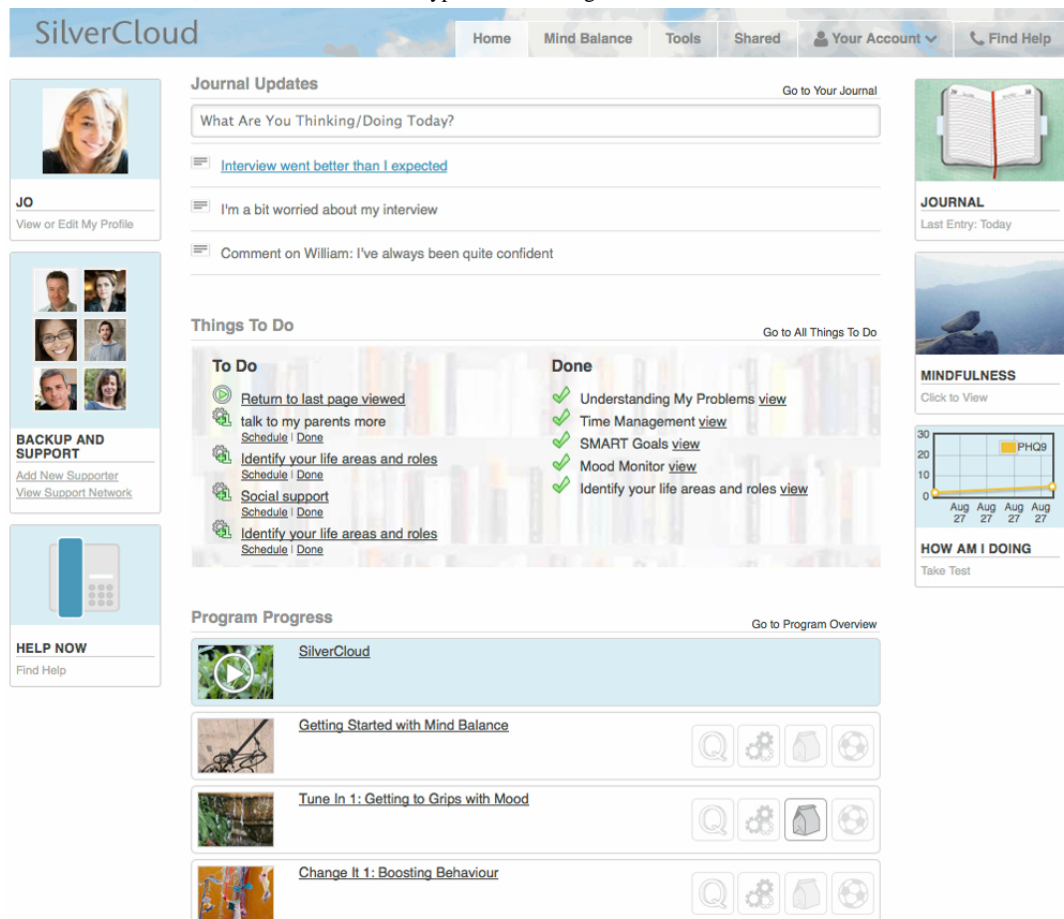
SilverCloud

Home | Mind Balance | Tools | Shared | Your Account | Find Help

JO
View or Edit My Profile

BACKUP AND SUPPORT
Add New Supporter
View Support Network

HELP NOW
Find Help

Journal Updates
Go to Your Journal

What Are You Thinking/Doing Today?

Interview went better than I expected

I'm a bit worried about my interview

Comment on William: I've always been quite confident

Things To Do
Go to All Things To Do

To Do
Return to last page viewed
talk to my parents more
Schedule | Done
Identify your life areas and roles
Schedule | Done
Social support
Schedule | Done
Identify your life areas and roles
Schedule | Done

Done
Understanding My Problems view
Time Management view
SMART Goals view
Mood Monitor view
Identify your life areas and roles view

Program Progress
Go to Program Overview

SilverCloud

Getting Started with Mind Balance

Tune In 1: Getting to Grips with Mood

Change It 1: Boosting Behaviour

JOURNAL
Last Entry: Today

MINDFULNESS
Click to View

30
20
10
0
PHQ9
Aug 27 Aug 27 Aug 27 Aug 27

HOW AM I DOING
Take Test